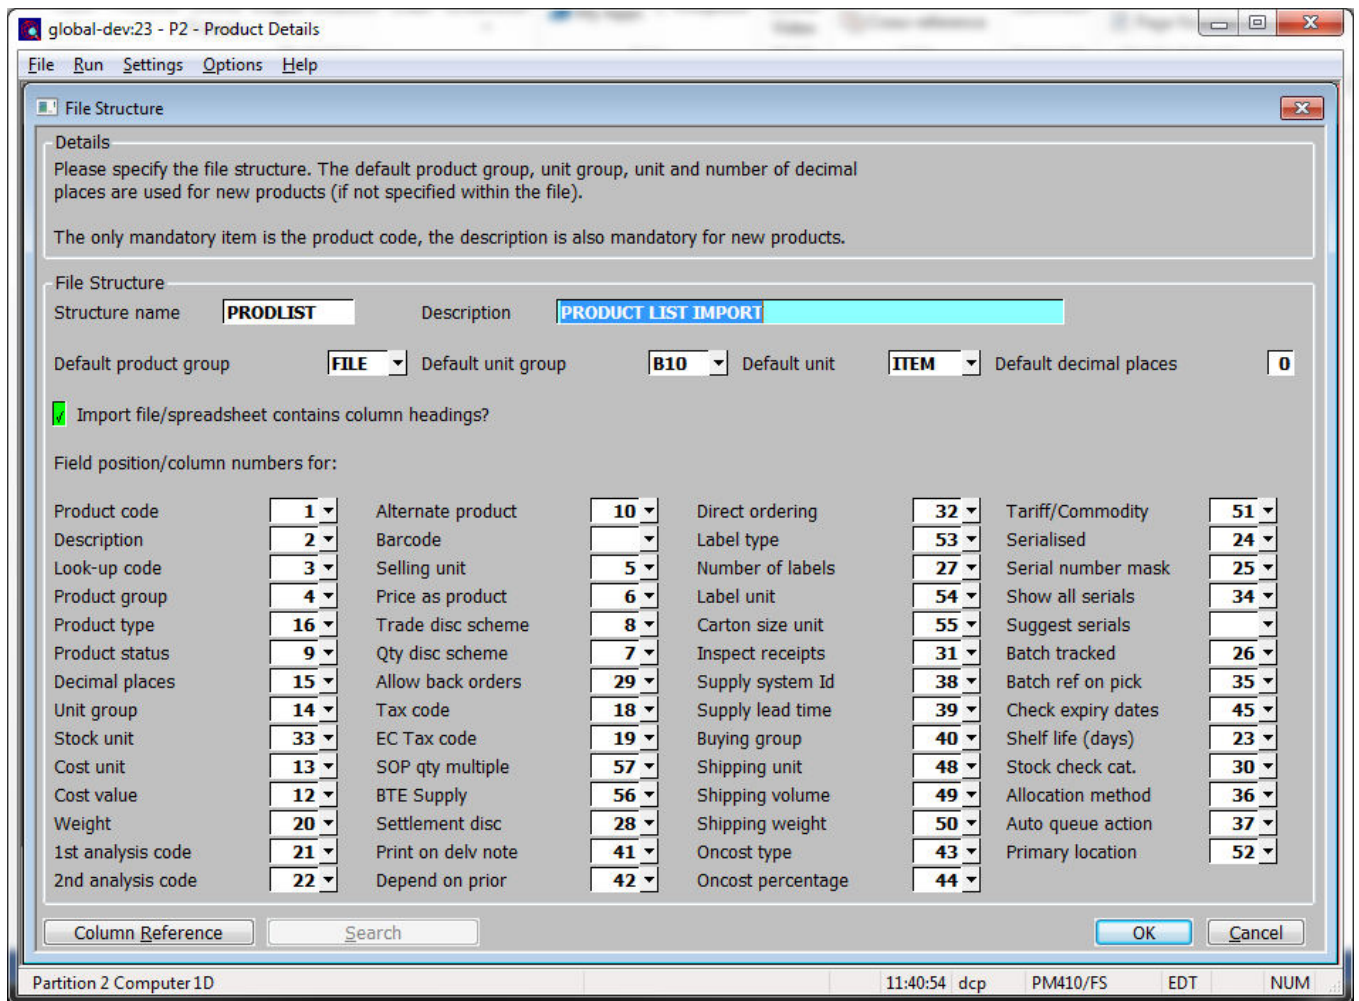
global-dev:23 - P2 - Product Details

File Run Settings Options Help

File Structure

Details
Please specify the file structure. The default product group, unit group, unit and number of decimal places are used for new products (if not specified within the file).

The only mandatory item is the product code, the description is also mandatory for new products.

File Structure
Structure name PRODLIST Description PRODUCT LIST IMPORT

Default product group FILE Default unit group B10 Default unit ITEM Default decimal places 0

Import file/spreadsheet contains column headings?

Field position/column numbers for:

| Product code | 1 | Alternate product | 10 | Direct ordering | 32 | Tariff/Commodity | 51 |
|---|---|---|---|---|---|---|---|
| Description | 2 | Barcode | | Label type | 53 | Serialised | 24 |
| Look-up code | 3 | Selling unit | 5 | Number of labels | 27 | Serial number mask | 25 |
| Product group | 4 | Price as product | 6 | Label unit | 54 | Show all serials | 34 |
| Product type | 16 | Trade disc scheme | 8 | Carton size unit | 55 | Suggest serials | |
| Product status | 9 | Qty disc scheme | 7 | Inspect receipts | 31 | Batch tracked | 26 |
| Decimal places | 15 | Allow back orders | 29 | Supply system Id | 38 | Batch ref on pick | 35 |
| Unit group | 14 | Tax code | 18 | Supply lead time | 39 | Check expiry dates | 45 |
| Stock unit | 33 | EC Tax code | 19 | Buying group | 40 | Shelf life (days) | 23 |
| Cost unit | 13 | SOP qty multiple | 57 | Shipping unit | 48 | Stock check cat. | 30 |
| Cost value | 12 | BTE Supply | 56 | Shipping volume | 49 | Allocation method | 36 |
| Weight | 20 | Settlement disc | 28 | Shipping weight | 50 | Auto queue action | 37 |
| 1st analysis code | 21 | Print on delv note | 41 | Oncost type | 43 | Primary location | 52 |
| 2nd analysis code | 22 | Depend on prior | 42 | Oncost percentage | 44 | | |

Column Reference Search OK Cancel

Partition 2 Computer 1D 11:40:54 dcp PM410/FS EDT NUM